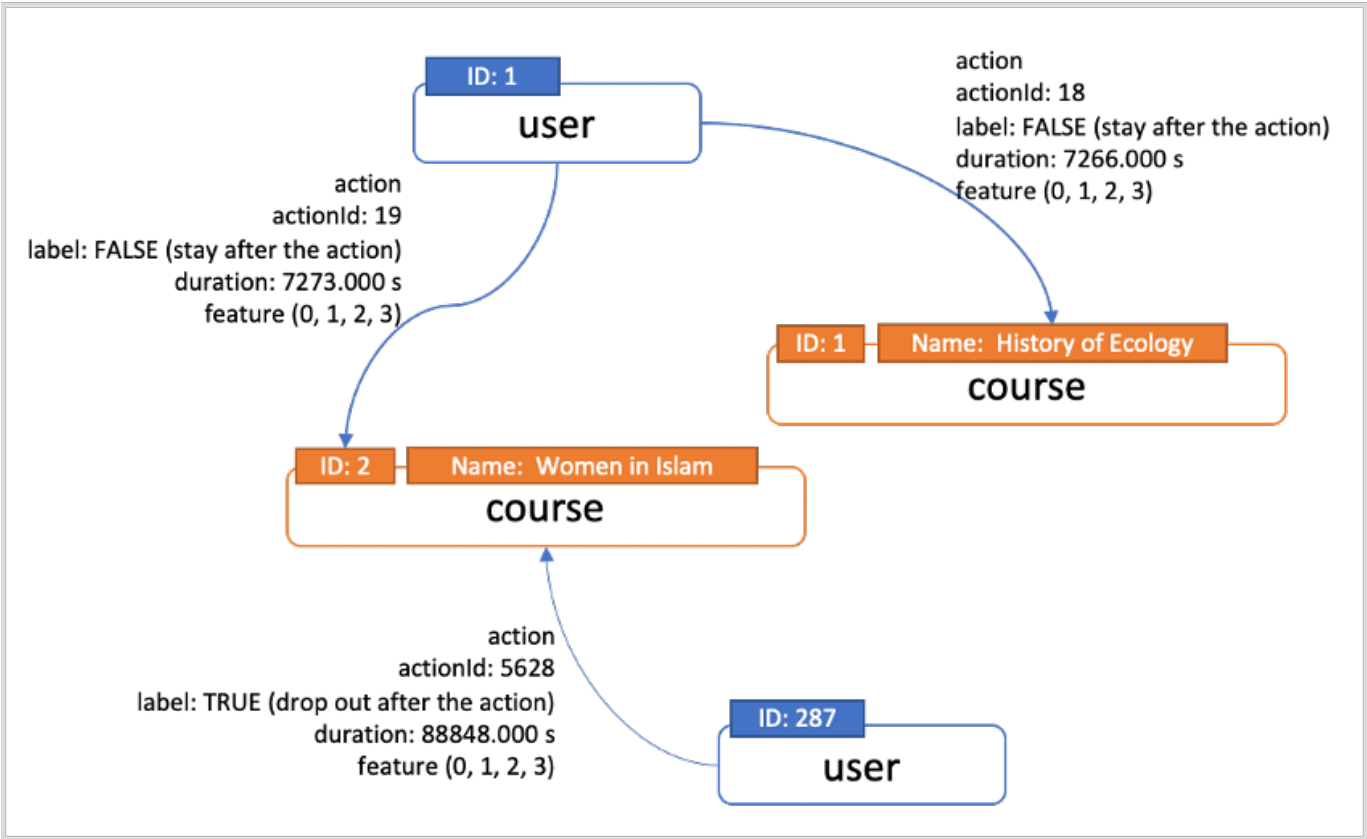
ID: 1
user

action
actionId: 18
label: FALSE (stay after the action)
duration: 7266.000 s
feature (0, 1, 2, 3)

action
actionId: 19
label: FALSE (stay after the action)
duration: 7273.000 s
feature (0, 1, 2, 3)

ID: 1 Name: History of Ecology
course

ID: 2 Name: Women in Islam
course

action
actionId: 5628
label: TRUE (drop out after the action)
duration: 88848.000 s
feature (0, 1, 2, 3)

ID: 287
user